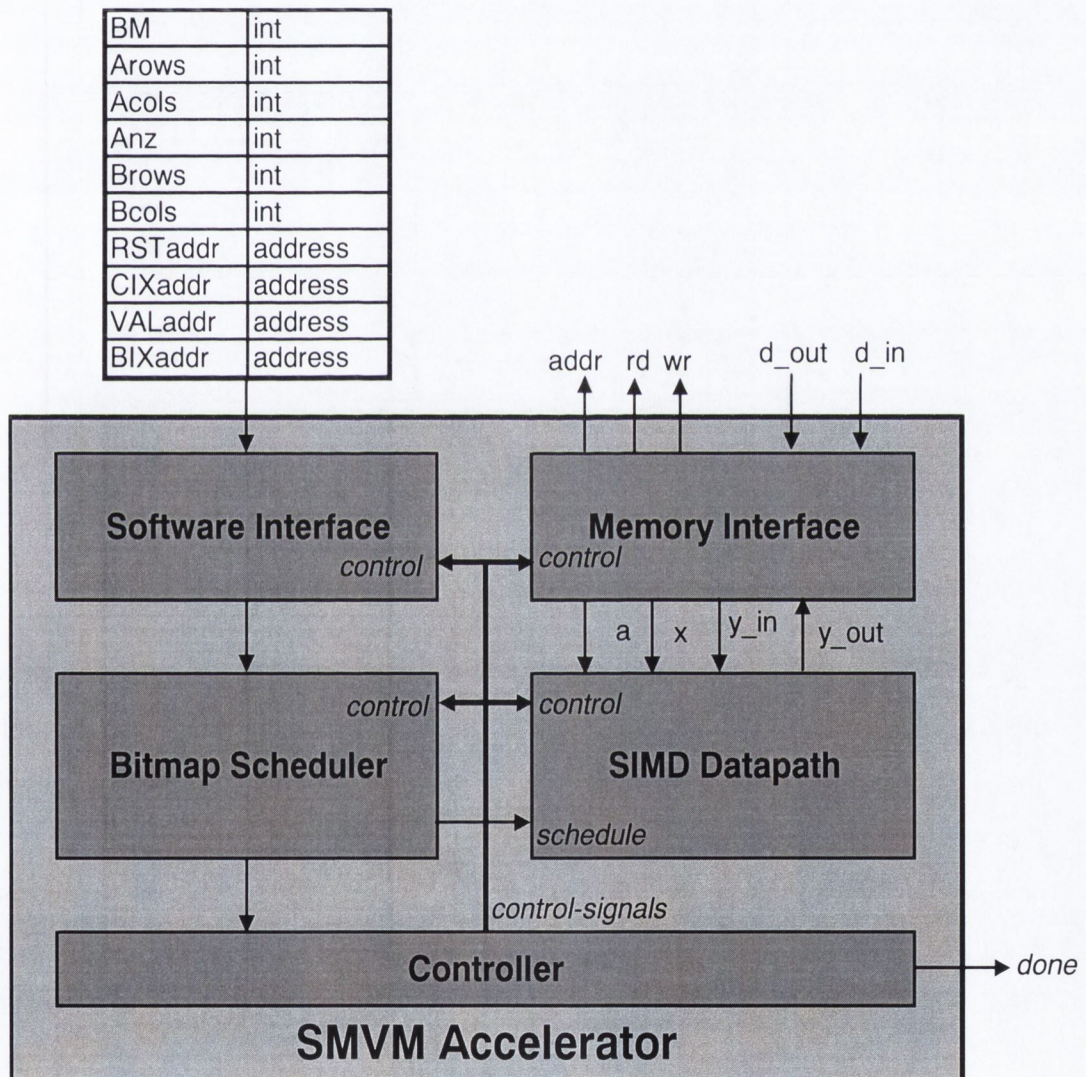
| BM | int |
|---|---|
| Arows | int |
| Acols | int |
| Anz | int |
| Brows | int |
| Bcols | int |
| RSTaddr | address |
| CIXaddr | address |
| VALaddr | address |
| BIXaddr | address |

addr rd wr d_out d_in

Software Interface
control

Memory Interface
control

a x y_in y_out

control
Bitmap Scheduler

control
SIMD Datapath
schedule

control-signals

Controller

done

SMVM Accelerator